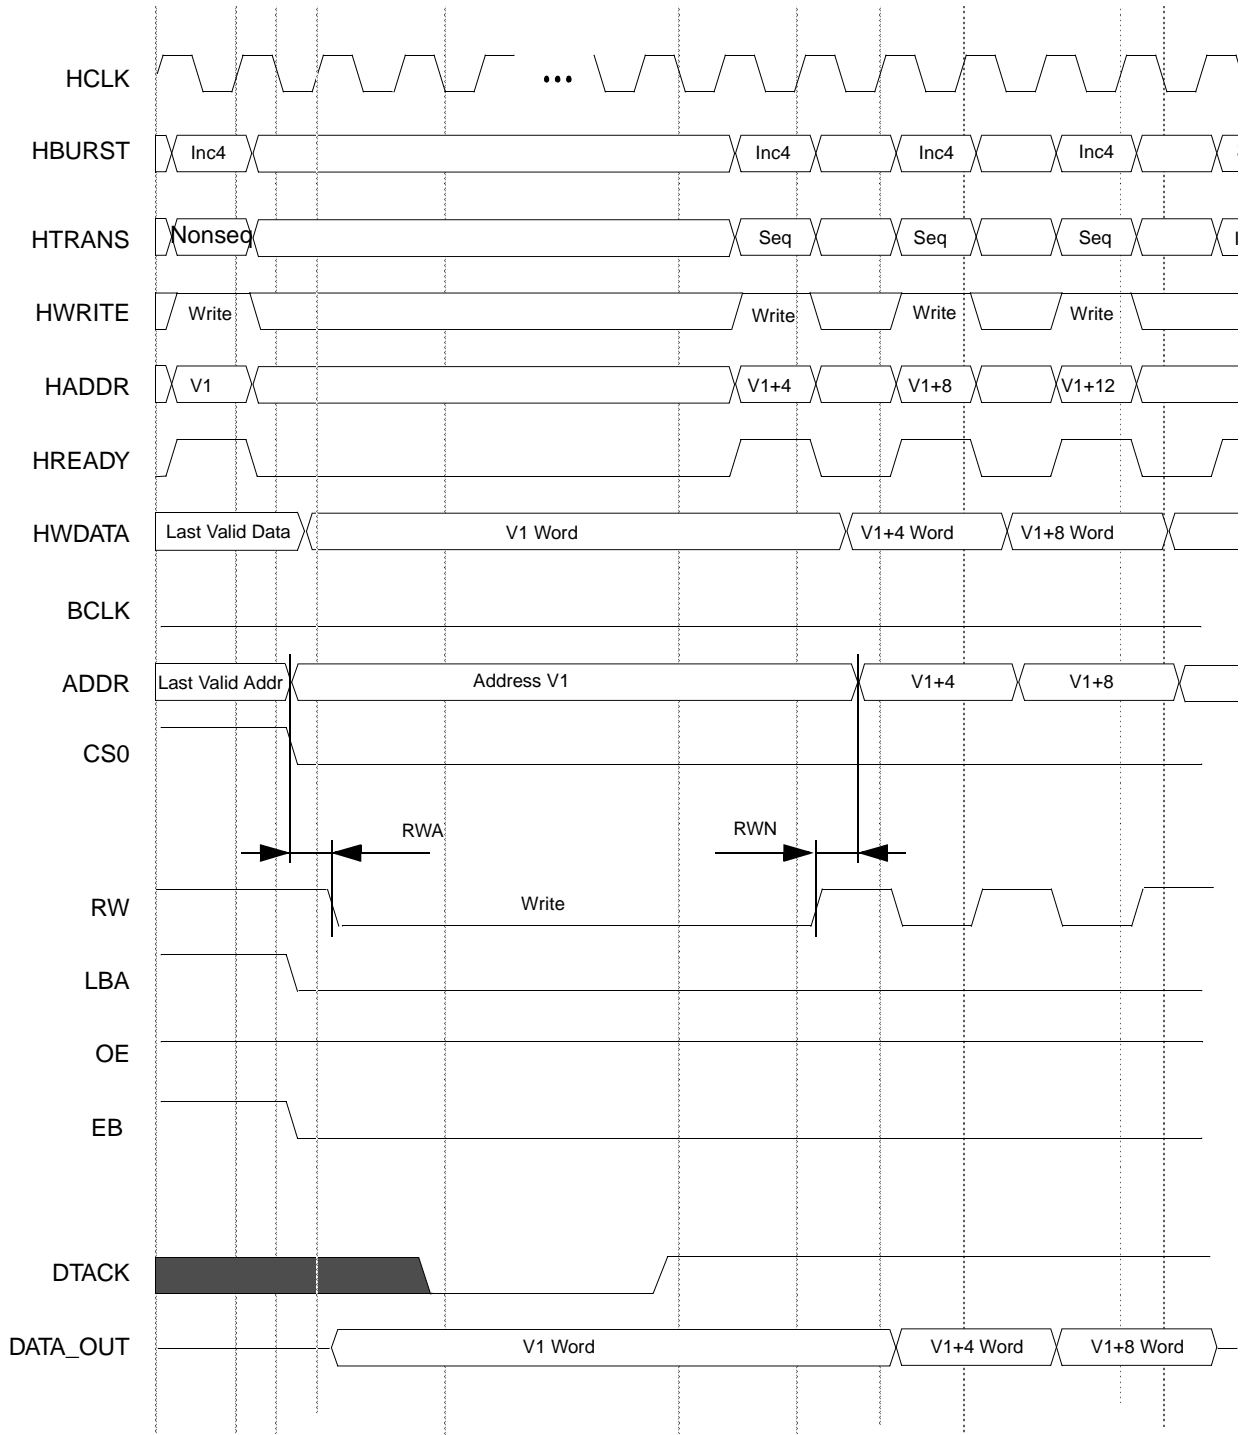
HCLK
...
HBURST
Inc4
Inc4
Inc4
Inc4
HTRANS
Nonseq
Seq
Seq
Seq
HWRITE
Write
Write
Write
Write
HADDR
V1
V1+4
V1+8
V1+12
HREADY
HWDATA
Last Valid Data
V1 Word
V1+4 Word
V1+8 Word
BCLK
ADDR
Last Valid Addr
Address V1
V1+4
V1+8
CS0
RWA
RWN
RW
Write
LBA
OE
EB
DTACK
DATA_OUT
V1 Word
V1+4 Word
V1+8 Word